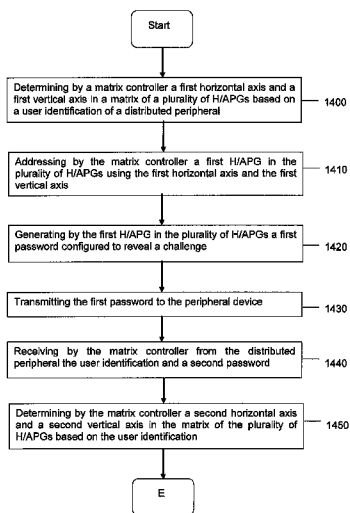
Start

Determining by a matrix controller a first horizontal axis and a first vertical axis in a matrix of a plurality of H/APGs based on a user identification of a distributed peripheral

1400

Addressing by the matrix controller a first H/APG in the plurality of H/APGs using the first horizontal axis and the first vertical axis

1410

Generating by the first H/APG in the plurality of H/APGs a first password configured to reveal a challenge

1420

Transmitting the first password to the peripheral device

1430

Receiving by the matrix controller from the distributed peripheral the user identification and a second password

1440

Determining by the matrix controller a second horizontal axis and a second vertical axis in the matrix of the plurality of H/APGs based on the user identification

1450

E